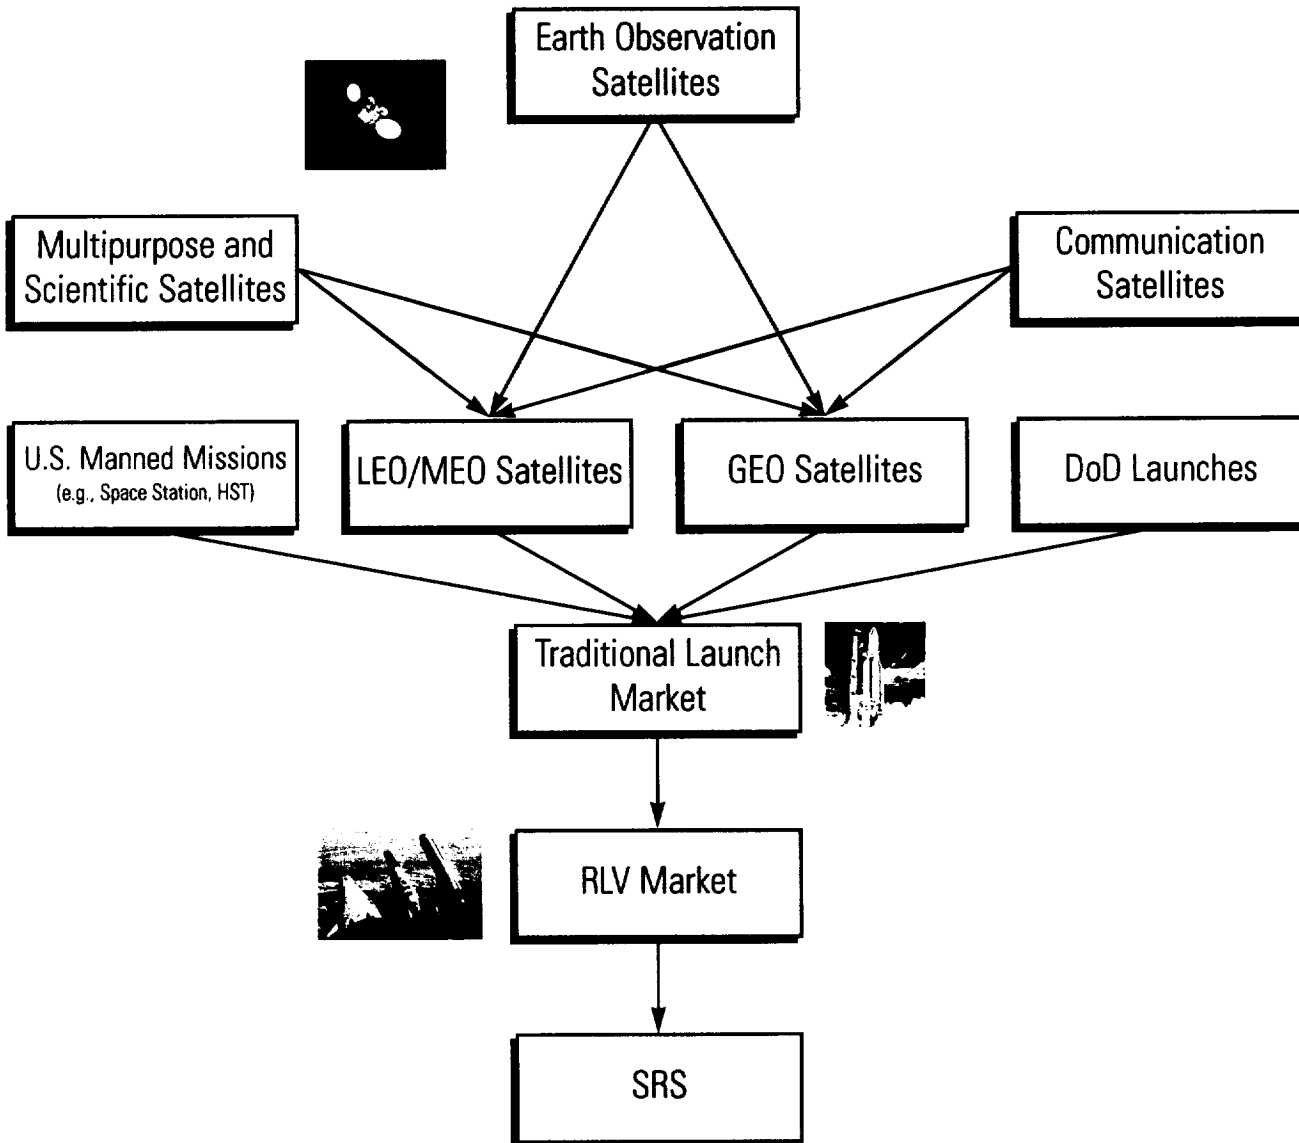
Earth Observation Satellites

Multipurpose and Scientific Satellites

Communication Satellites

U.S. Manned Missions (e.g., Space Station, HST)

LEO/MEO Satellites

GEO Satellites

DoD Launches

Traditional Launch Market

RLV Market

SRS